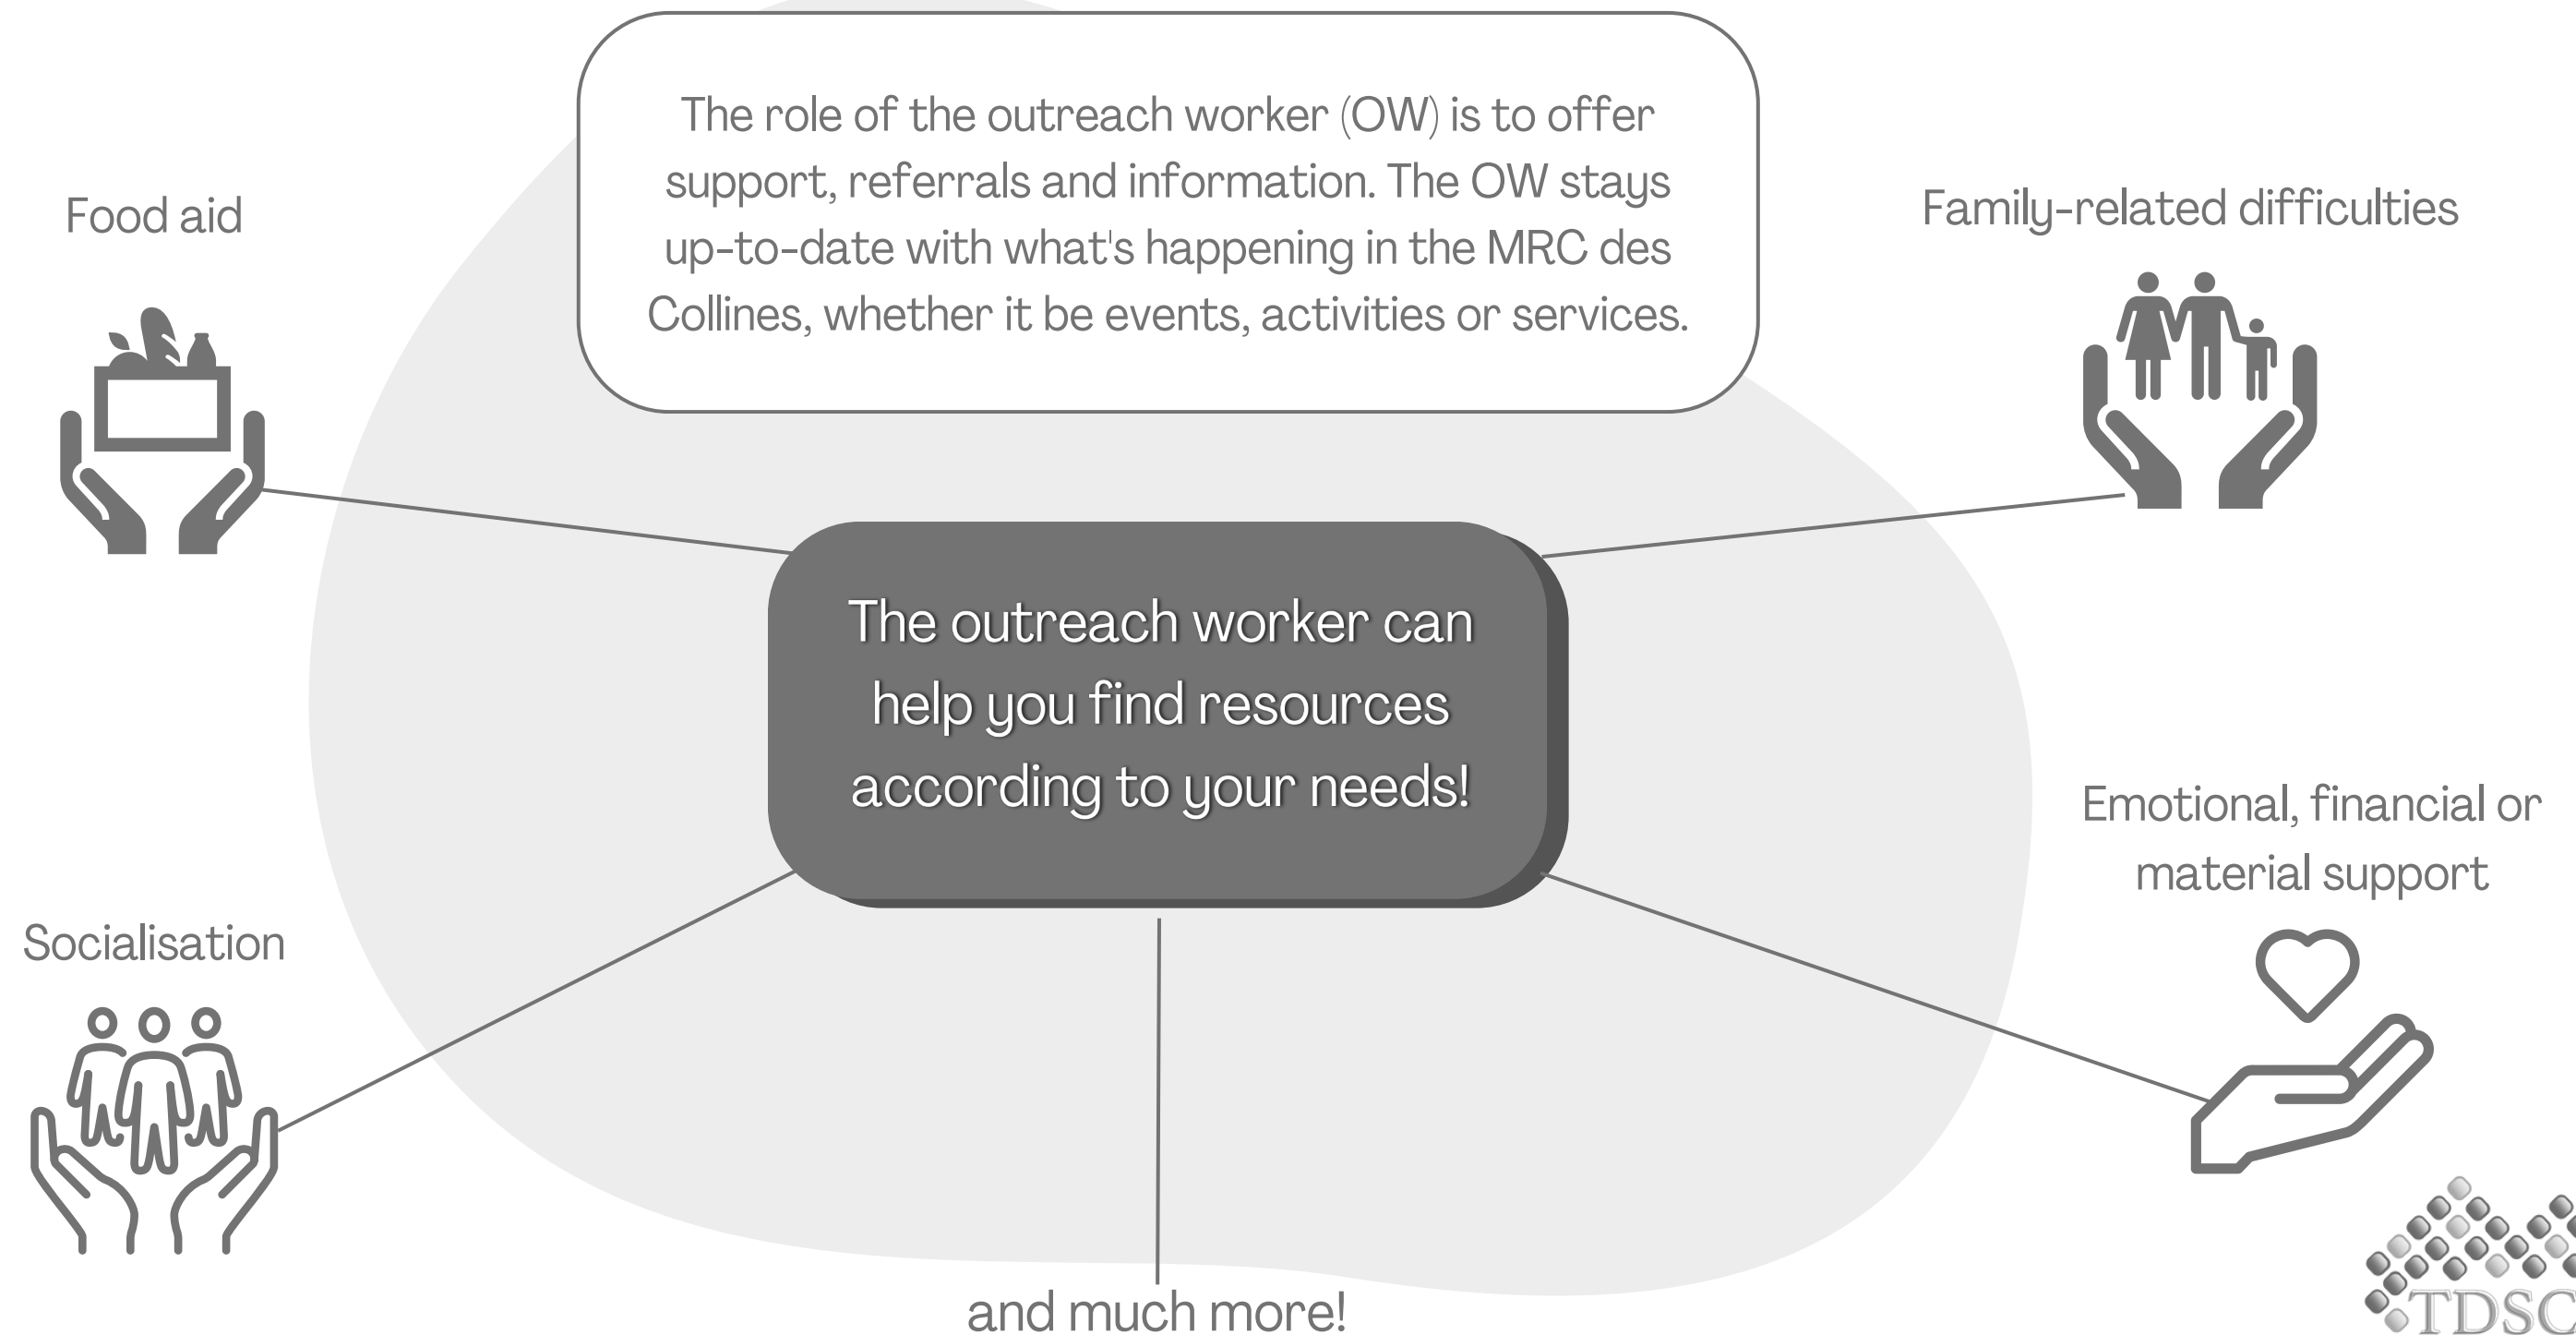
The role of the outreach worker (OW) is to offer support, referrals and information. The OW stays up-to-date with what's happening in the MRC des Collines, whether it be events, activities or services.

Food aid

Family-related difficulties

The outreach worker can help you find resources according to your needs!

Emotional, financial or material support

Socialisation

and much more!

TDSC